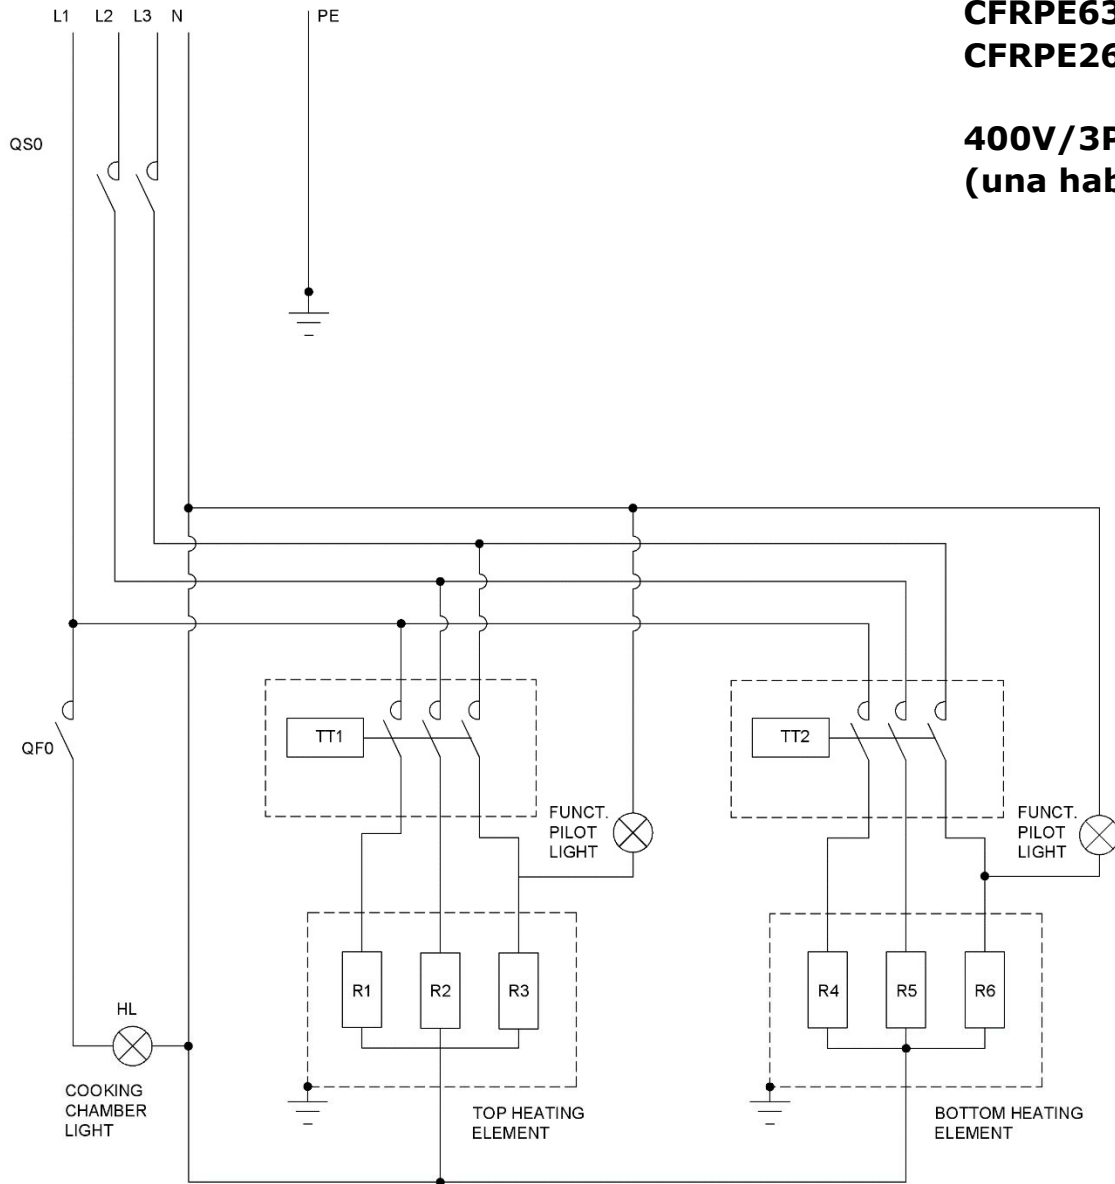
L1 L2 L3 N PE

CFRPE63
CFRPE26

400V/3P
(una hab

QS0

QF0

TT1

TT2

FUNCT. PILOT LIGHT

FUNCT. PILOT LIGHT

R1 R2 R3

R4 R5 R6

HL

COOKING CHAMBER LIGHT

TOP HEATING ELEMENT

BOTTOM HEATING ELEMENT